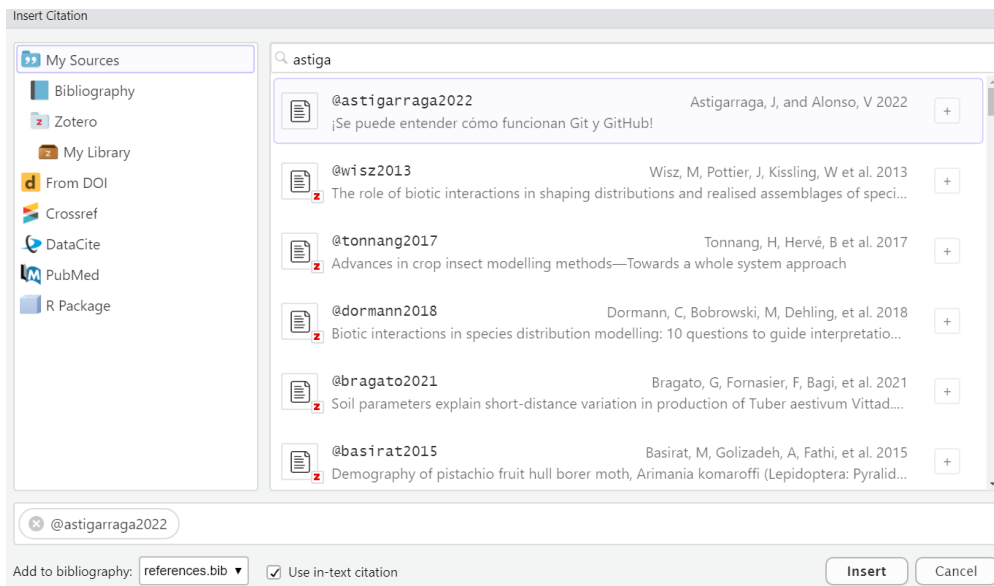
Insert Citation

My Sources
Bibliography
Zotero
My Library
From DOI
Crossref
DataCite
PubMed
R Package

astiga

@astigarraga2022 Astigarraga, J, and Alonso, V 2022
¡Se puede entender cómo funcionan Git y GitHub!
+

@wisz2013 Wisz, M, Pottier, J, Kissling, W et al. 2013
The role of biotic interactions in shaping distributions and realised assemblages of speci...
+

@tonnang2017 Tonnang, H, Hervé, B et al. 2017
Advances in crop insect modelling methods—Towards a whole system approach
+

@dormann2018 Dormann, C, Bobrowski, M, Dehling, et al. 2018
Biotic interactions in species distribution modelling: 10 questions to guide interpretatio...
+

@bragato2021 Bragato, G, Fornasier, F, Bagi, et al. 2021
Soil parameters explain short-distance variation in production of Tuber aestivum Vittad....
+

@basirat2015 Basirat, M, Golizadeh, A, Fathi, et al. 2015
Demography of pistachio fruit hull borer moth, Arimania komaroffi (Lepidoptera: Pyralid...
+

@astigarraga2022

Add to bibliography: references.bib
Use in-text citation
Insert
Cancel